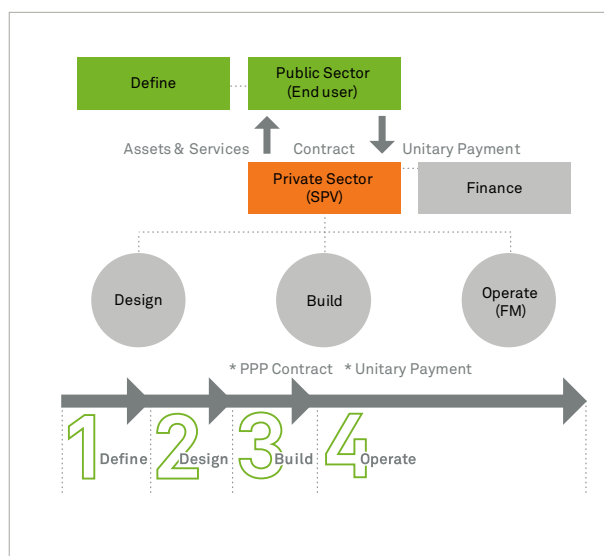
Define

Public Sector
(End user)

Assets & Services

Contract

Unitary Payment

Private Sector
(SPV)

Finance

Design

Build

Operate
(FM)

* PPP Contract

* Unitary Payment

1 Define

2 Design

3 Build

4 Operate